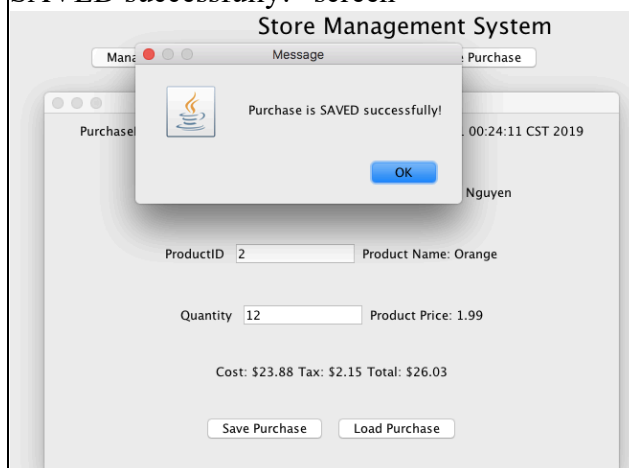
SAVED successfully!" screen

Store Management System

Mana

Purchase

Message

Purchase is SAVED successfully!

OK

Purchase

00:24:11 CST 2019

Nguyen

ProductID 2

Product Name: Orange

Quantity 12

Product Price: 1.99

Cost: $23.88 Tax: $2.15 Total: $26.03

Save Purchase

Load Purchase